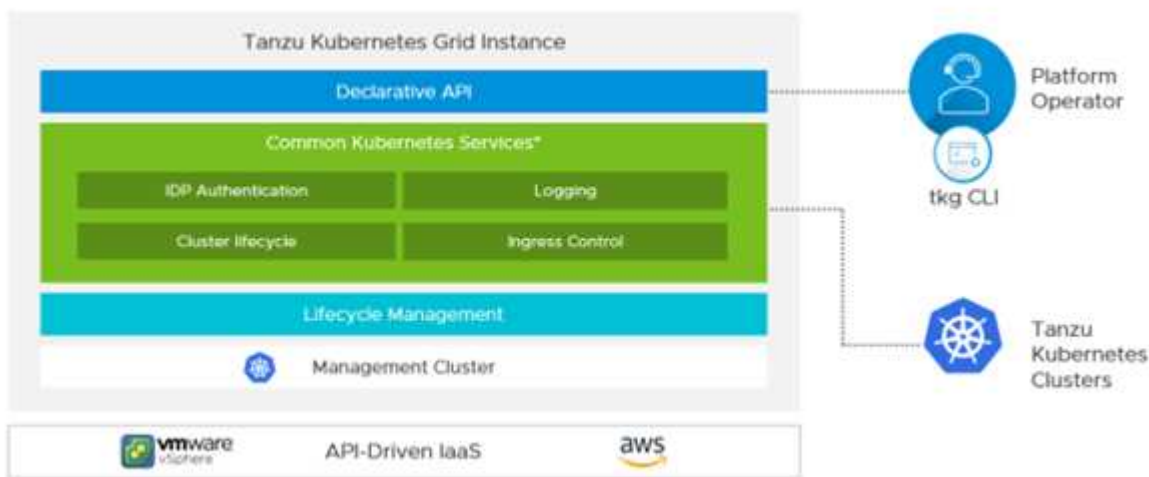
Tanzu Kubernetes Grid Instance

Declarative API

Common Kubernetes Services*

IDP Authentication

Logging

Cluster lifecycle

Ingress Control

Lifecycle Management

Management Cluster

Platform Operator

tkg CLI

Tanzu Kubernetes Clusters

vmware vSphere

API-Driven IaaS

aws